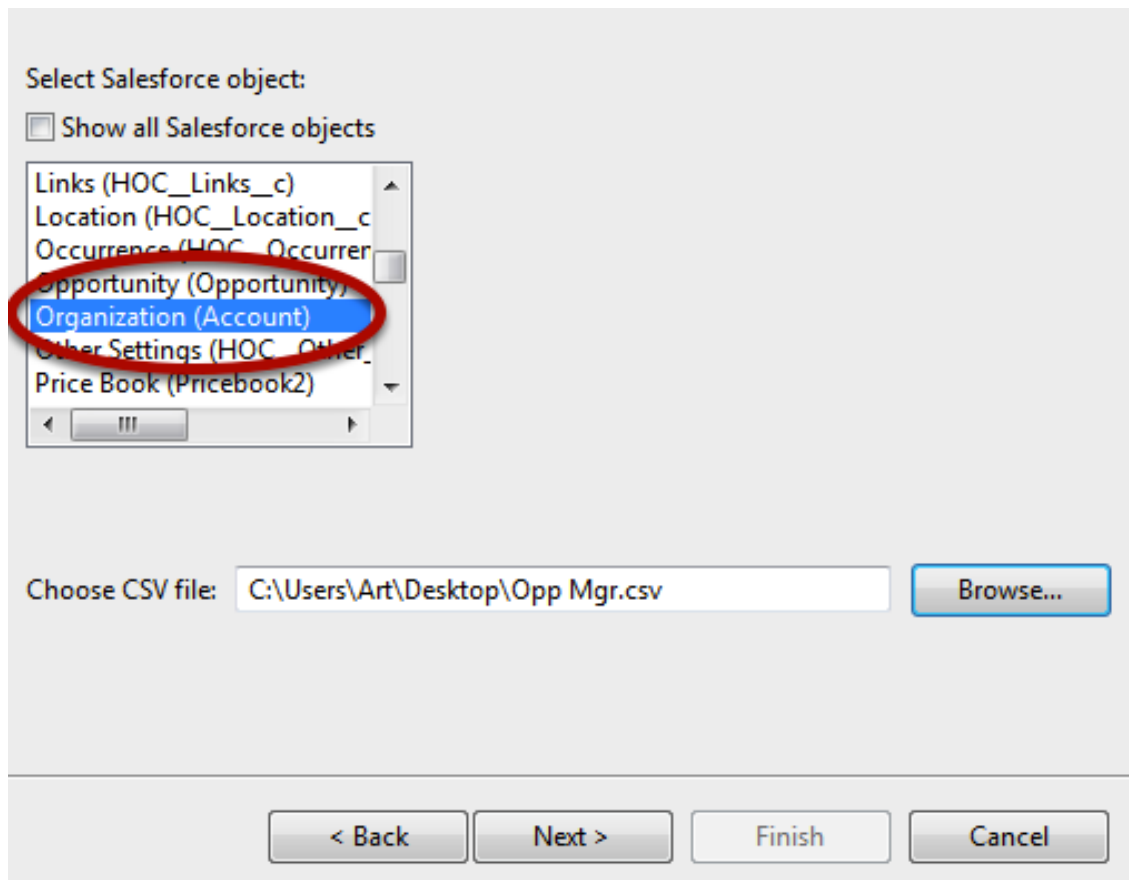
Select Salesforce object:

Show all Salesforce objects

Links (HOC__Links__c)
Location (HOC__Location__c
Occurrence (HOC__Occurrer
Opportunity (Opportunity)
Organization (Account)
Other Settings (HOC__Other_
Price Book (Pricebook2)

Choose CSV file: C:\Users\Art\Desktop\Opp Mgr.csv

Browse...

< Back

Next >

Finish

Cancel